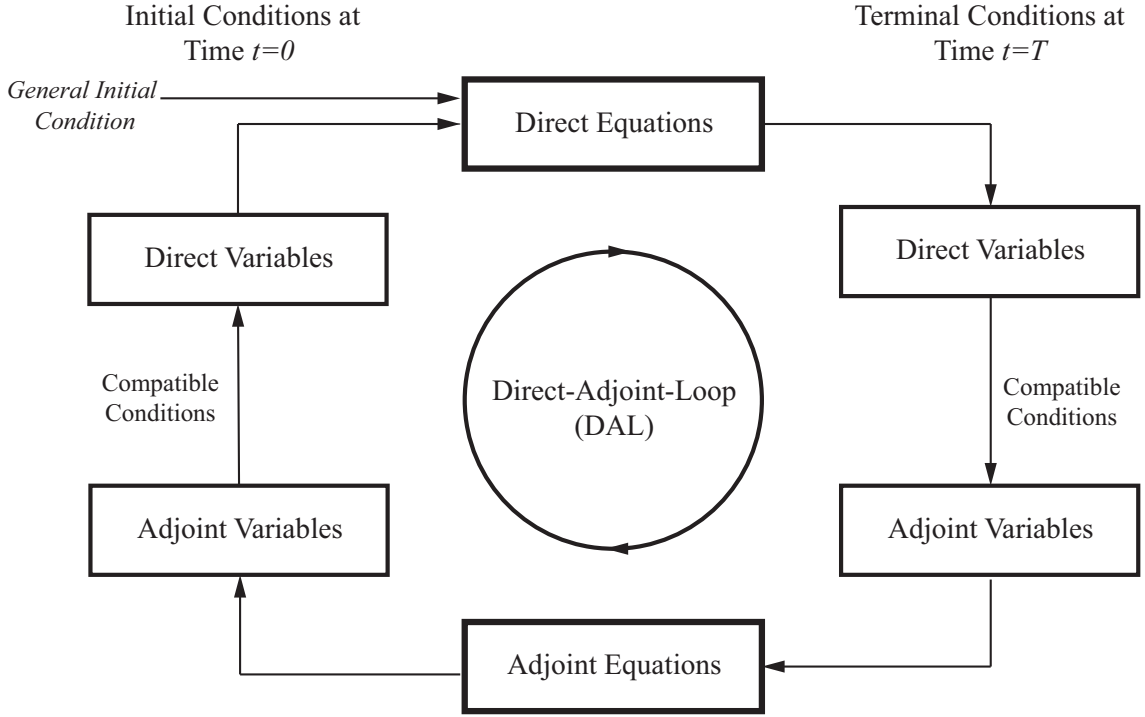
Initial Conditions at Time $t=0$

Terminal Conditions at Time $t=T$

General Initial Condition

Direct Equations

Direct Variables

Direct Variables

Compatible Conditions

Direct-Adjoint-Loop (DAL)

Compatible Conditions

Adjoint Variables

Adjoint Variables

Adjoint Equations